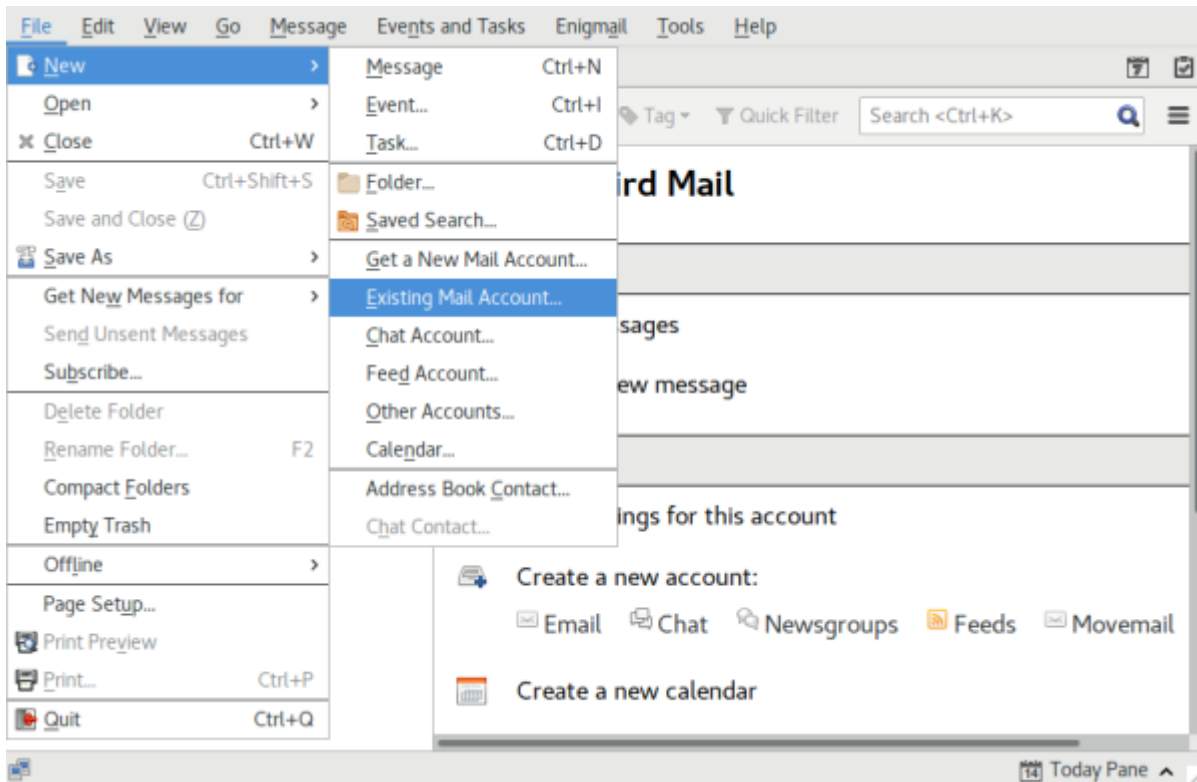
File Edit View Go Message Events and Tasks Enigmail Tools Help

New >
Open >
Close Ctrl+W
Save Ctrl+Shift+S
Save and Close (Z)
Save As >
Get New Messages for >
Send Unsent Messages
Subscribe...
Delete Folder
Rename Folder... F2
Compact Folders
Empty Trash
Offline >
Page Setup...
Print Preview
Print... Ctrl+P
Quit Ctrl+Q

Message Ctrl+N
Event... Ctrl+I
Task... Ctrl+D
Folder...
Saved Search...
Get a New Mail Account...
Existing Mail Account...
Chat Account...
Feed Account...
Other Accounts...
Calendar...
Address Book Contact...
Chat Contact...

Tag Quick Filter Search <Ctrl+K>

ird Mail

sages

ew message

ings for this account

Create a new account:
Email Chat Newsgroups Feeds Movemail

Create a new calendar

Today Pane